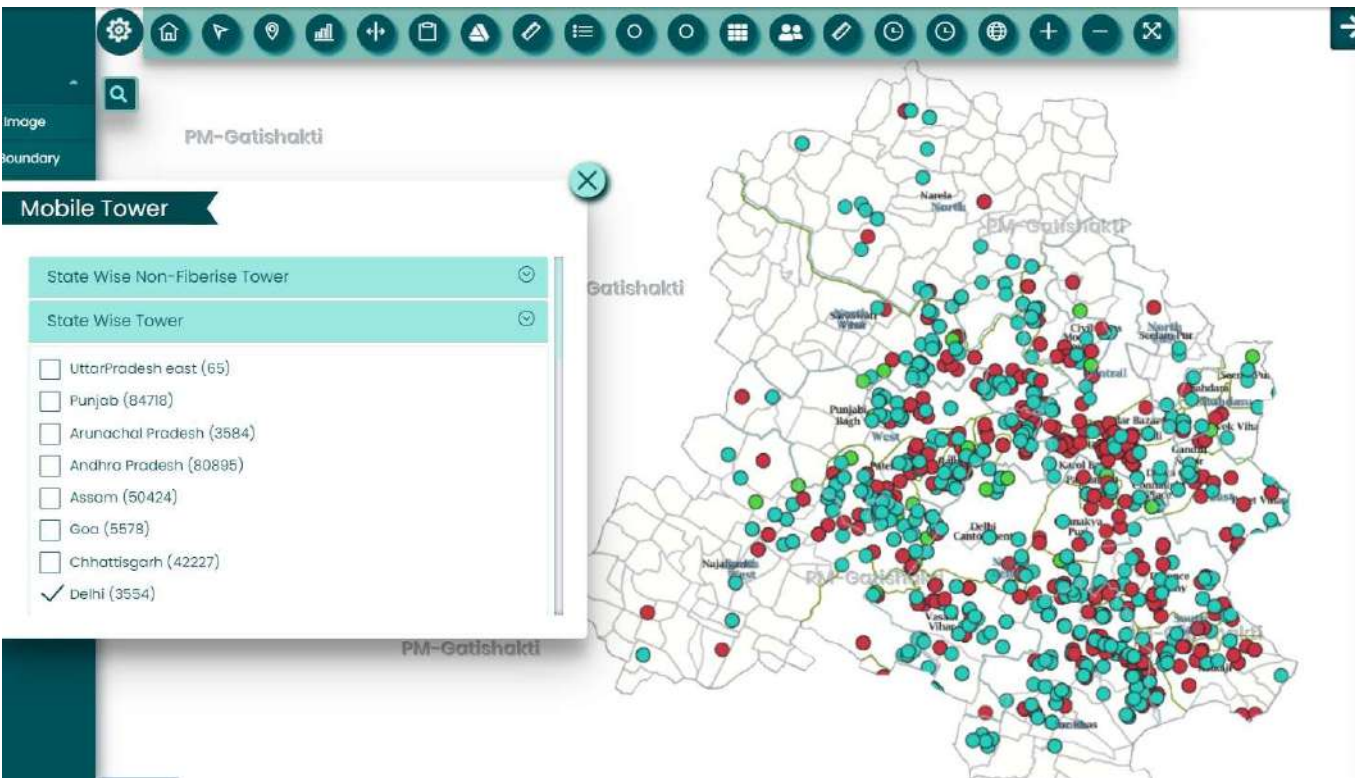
Image
Boundary

PM-Gatishakti

Mobile Tower

State Wise Non-Fiberise Tower
State Wise Tower
UttarPradesh east (65)
Punjab (84718)
Arunachal Pradesh (3584)
Andhra Pradesh (80895)
Assam (50424)
Goa (5578)
Chhattisgarh (42227)
✓ Delhi (3554)

Gatishakti

PM-Gatishakti

Narela
North

PM-Gatishakti

Shalimar Bagh
West

Civil Lines

North
Seelampur

Central

Shahdara

Punjabi Bagh
West

Sadar Bazar

Vivek Vihar

Gandhi Nagar

Karol Bagh

Patel Nagar

Delhi Cantonment

Chanakya Puri

Najafgarh
West

PM-Gatishakti

Vasant Vihar

Defence Colony

Kalkaji

Mehrauli

PM-Gatishakti